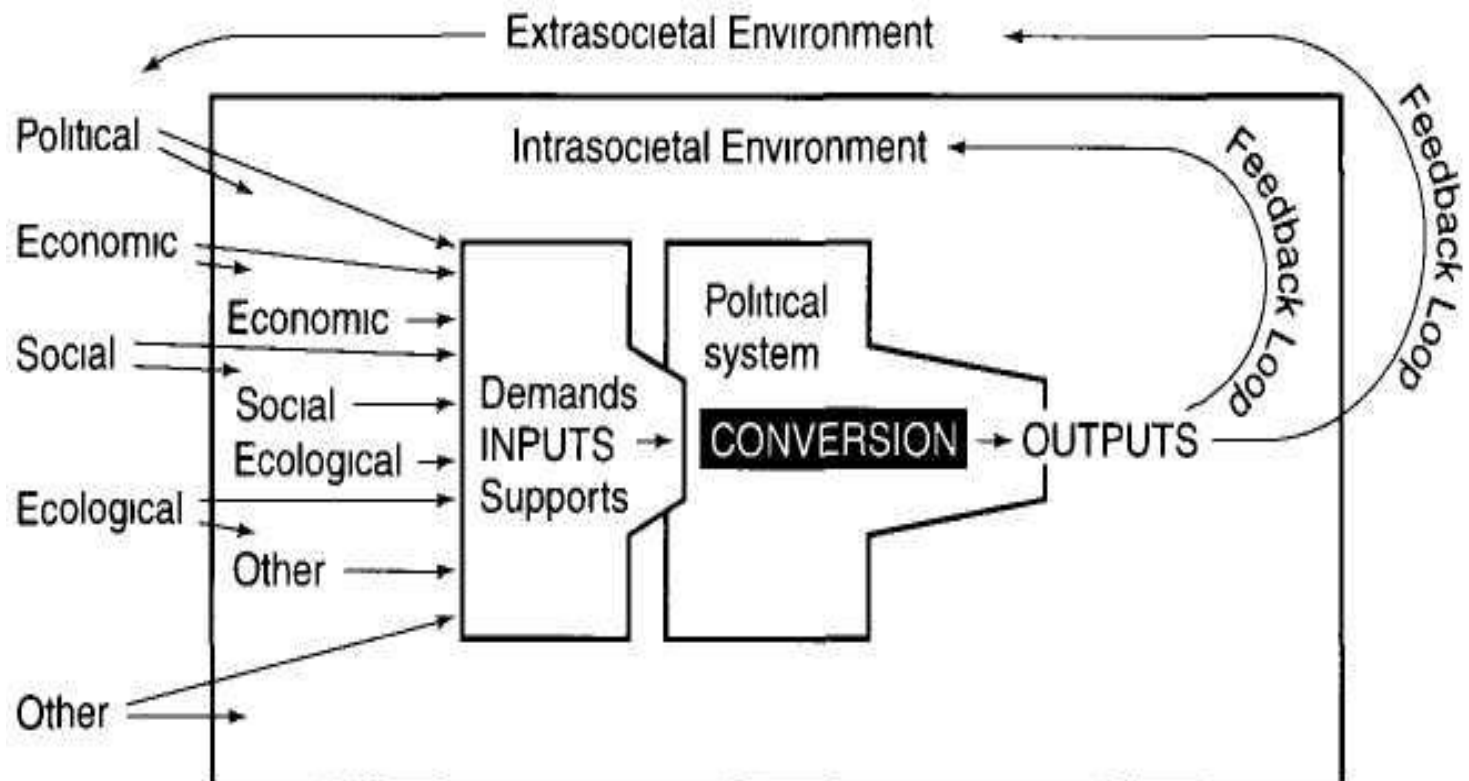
Extrasocietal Environment

Political

Economic

Social

Ecological

Other

Intrasocietal Environment

Economic

Social

Ecological

Other

Demands
INPUTS
Supports

Political system

CONVERSION

OUTPUTS

Feedback Loop

Feedback Loop